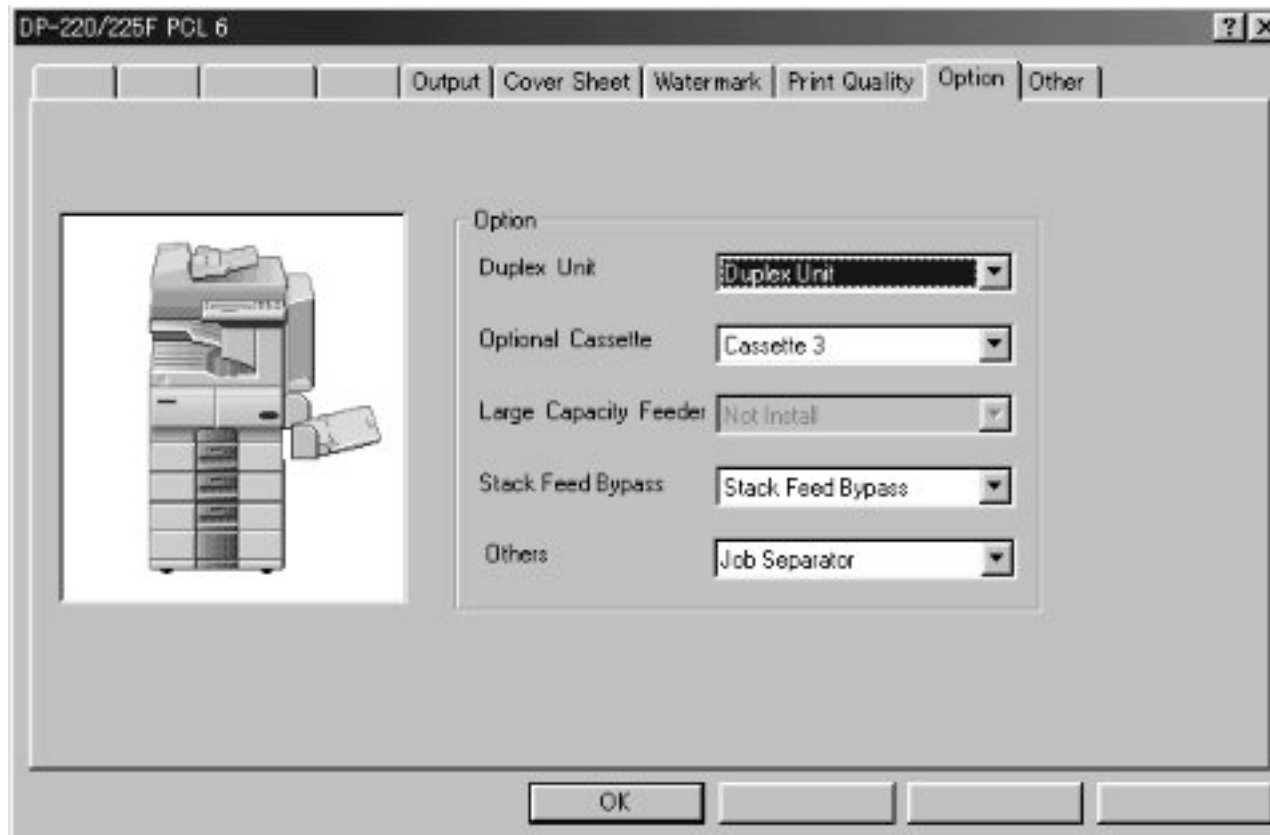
DP-220/225F PCL 6

?

Output | Cover Sheet | Watermark | Print Quality | Option | Other

Option

Duplex Unit
Duplex Unit

Optional Cassette
Cassette 3

Large Capacity Feeder
Not Install

Stack Feed Bypass
Stack Feed Bypass

Others
Job Separator

OK